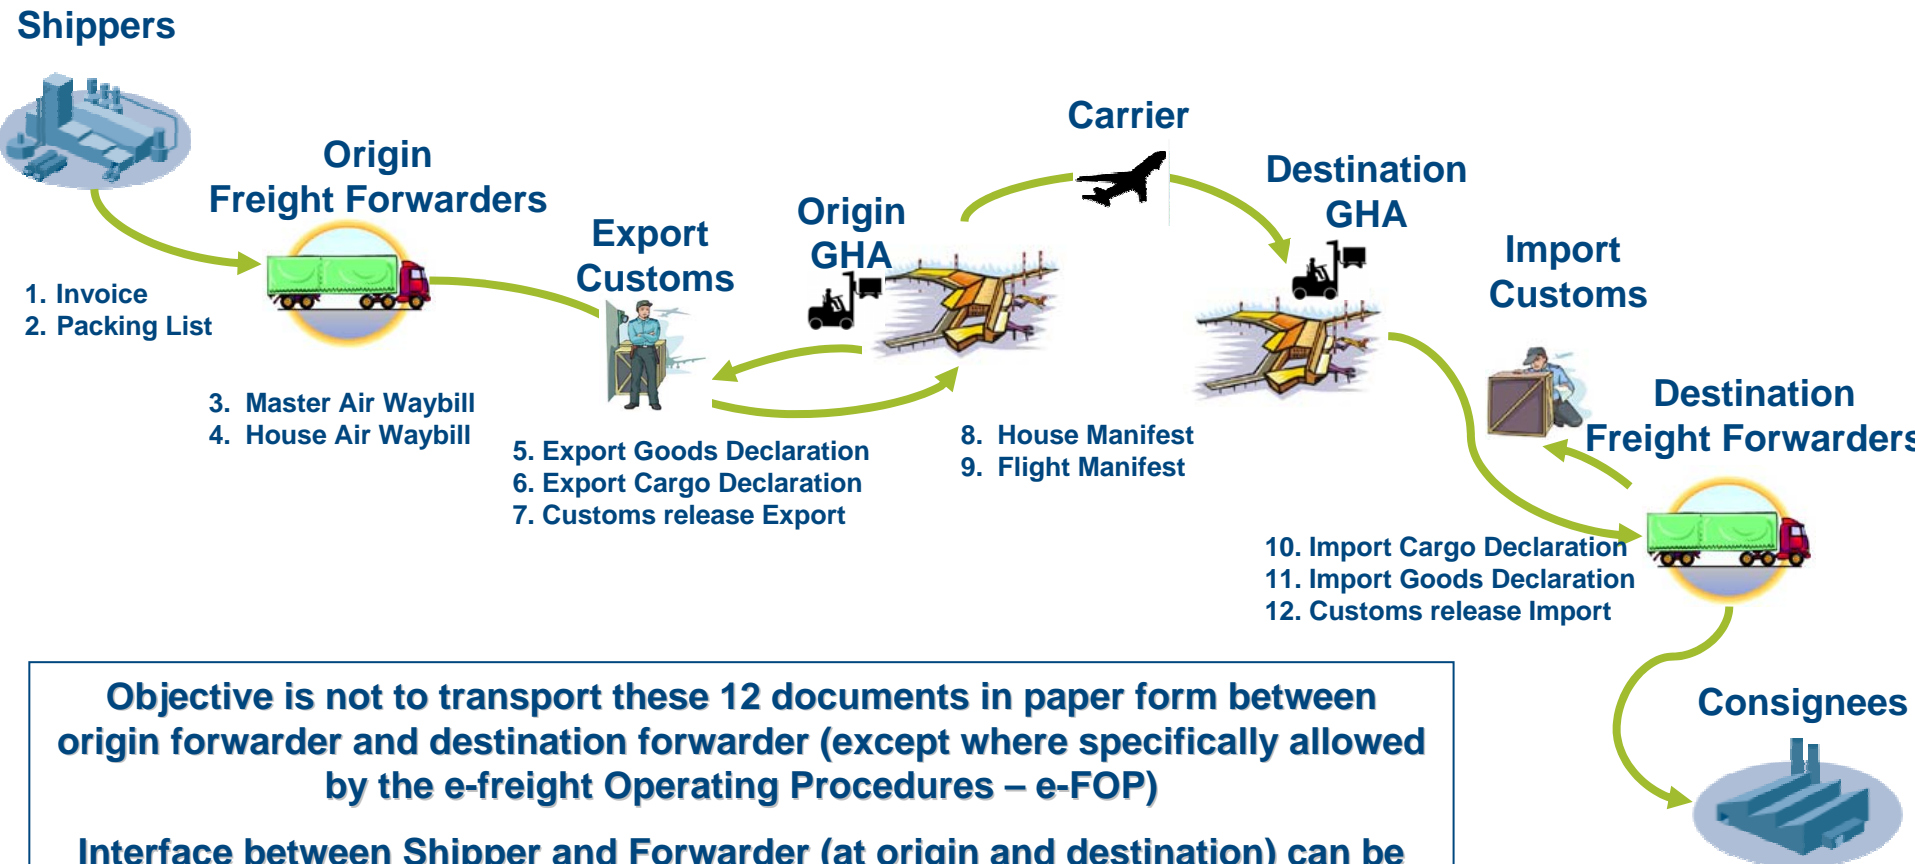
Shippers

Origin Freight Forwarders

1. Invoice
2. Packing List

3. Master Air Waybill
4. House Air Waybill

Export Customs

5. Export Goods Declaration
6. Export Cargo Declaration
7. Customs release Export

Origin GHA

Carrier

8. House Manifest
9. Flight Manifest

Destination GHA

Import Customs

Destination Freight Forwarders

10. Import Cargo Declaration
11. Import Goods Declaration
12. Customs release Import

Consignees

Objective is not to transport these 12 documents in paper form between origin forwarder and destination forwarder (except where specifically allowed by the e-freight Operating Procedures – e-FOP)

Interface between Shipper and Forwarder (at origin and destination) can be